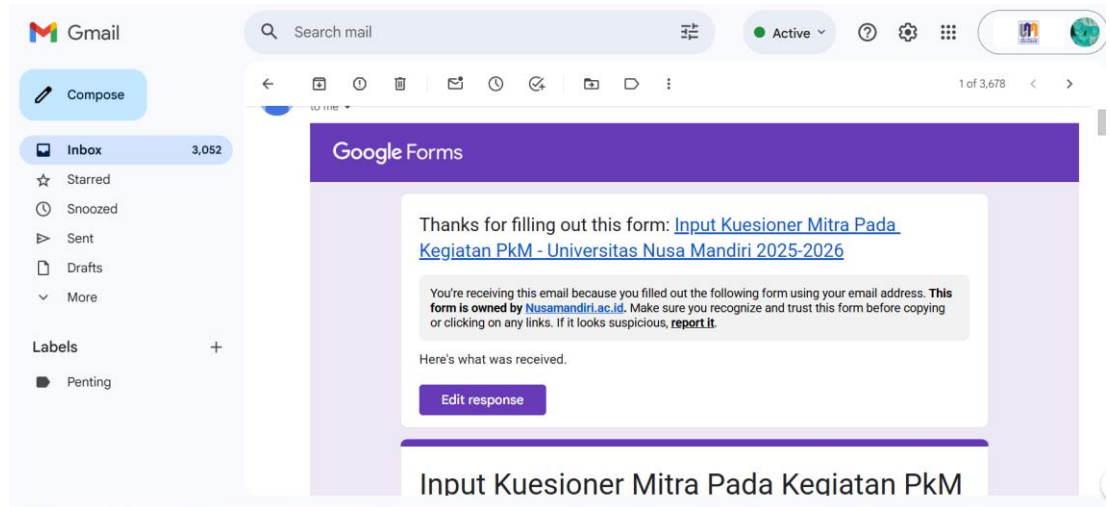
Gmail

Search mail

Active

Compose

Inbox 3,052
Starred
Snoozed
Sent
Drafts
More

Labels +

Penting

1 of 3,678

to me

Google Forms

Thanks for filling out this form: Input Kuesioner Mitra Pada Kegiatan PkM - Universitas Nusa Mandiri 2025-2026

You're receiving this email because you filled out the following form using your email address. **This form is owned by Nusamandiri.ac.id.** Make sure you recognize and trust this form before copying or clicking on any links. If it looks suspicious, **report it**.

Here's what was received.

Edit response

Input Kuesioner Mitra Pada Kegiatan PkM